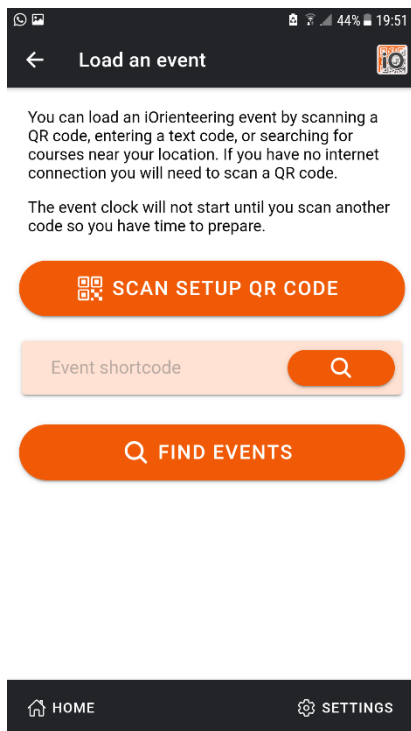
44% 19:51

Load an event

iO

You can load an iOrienteering event by scanning a QR code, entering a text code, or searching for courses near your location. If you have no internet connection you will need to scan a QR code.

The event clock will not start until you scan another code so you have time to prepare.

SCAN SETUP QR CODE

Event shortcode

FIND EVENTS

HOME

SETTINGS